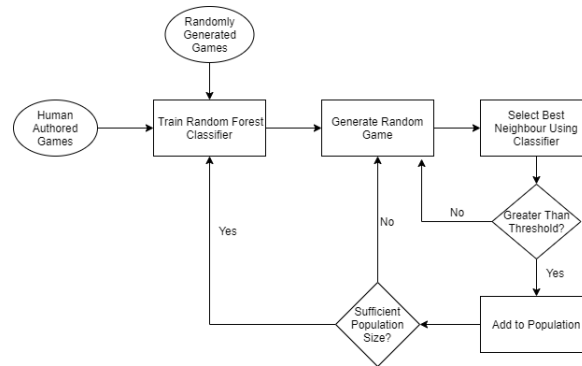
Randomly Generated Games

Human Authored Games

Train Random Forest Classifier

Generate Random Game

Select Best Neighbour Using Classifier

Greater Than Threshold?

No

Yes

Add to Population

Sufficient Population Size?

No

Yes